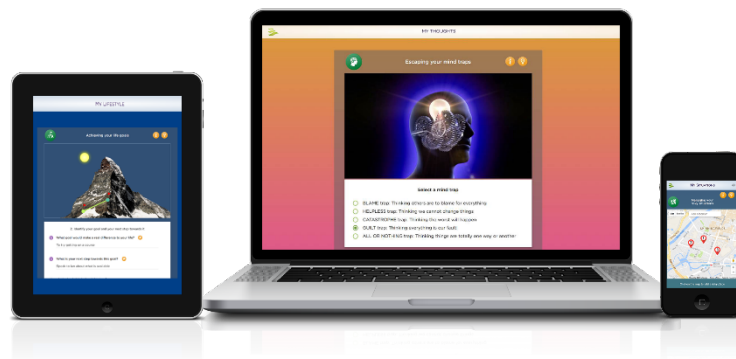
MY THOUGHTS

Escaping your mind traps

Select a mind trap

BLAME trap: Thinking others are to blame for everything

HELPLESS trap: Thinking we cannot change things

CATASTROPHE trap: Thinking the worst will happen

GUILT trap: Thinking everything is our fault

ALL OR NOT-ING trap: Thinking things are totally one way or another

MY LIFESTYLE

Achieving your life goals

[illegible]

What goal would make a real difference to your life?

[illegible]

What is your next step towards this goal?

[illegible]

MY SPACES

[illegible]